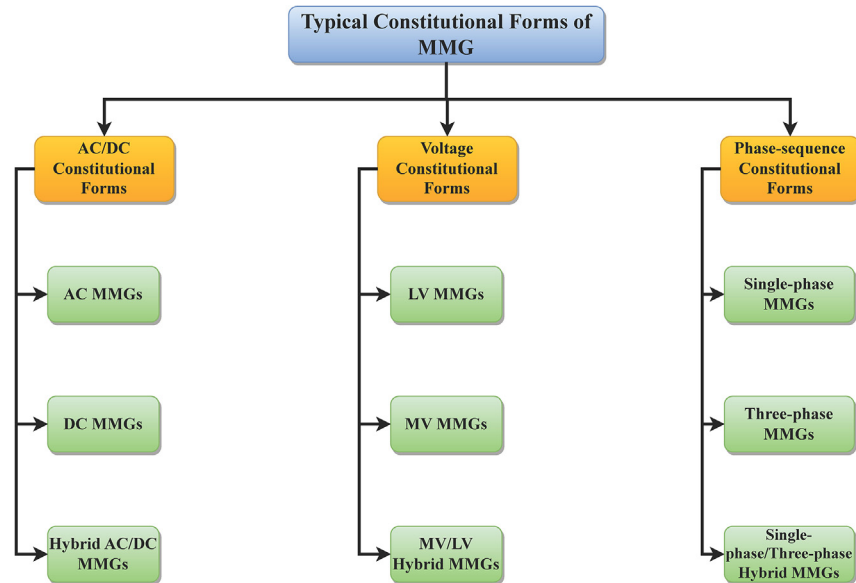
Typical Constitutional Forms of MMG

AC/DC Constitutional Forms

AC MMGs

DC MMGs

Hybrid AC/DC MMGs

Voltage Constitutional Forms

LV MMGs

MV MMGs

MV/LV Hybrid MMGs

Phase-sequence Constitutional Forms

Single-phase MMGs

Three-phase MMGs

Single-phase/Three-phase Hybrid MMGs